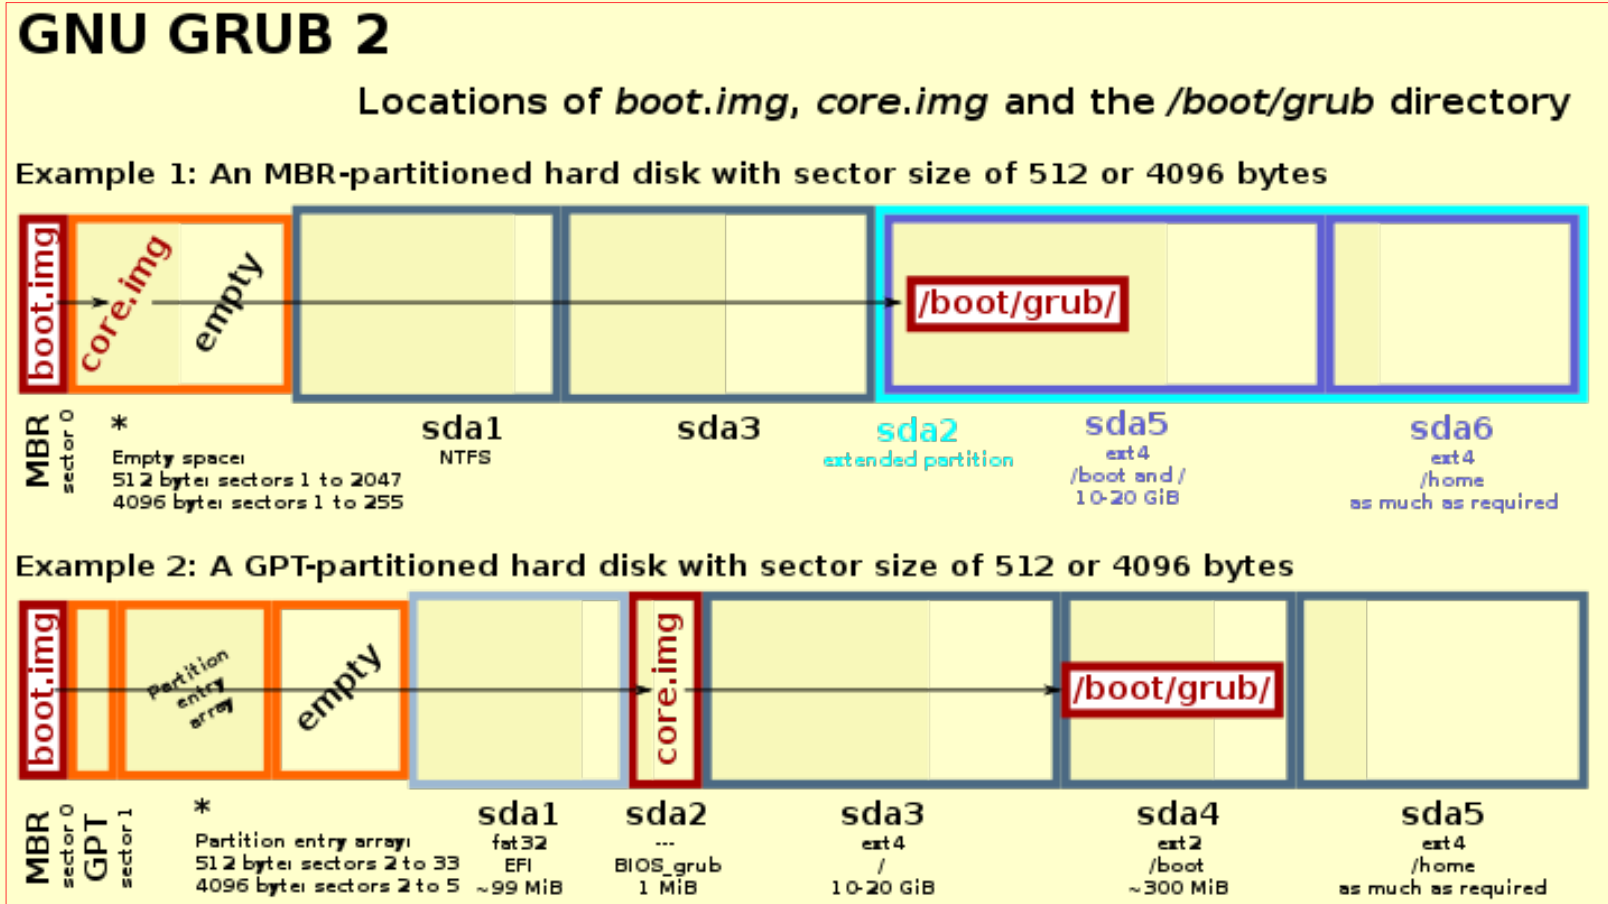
GNU GRUB 2

Locations of *boot.img*, *core.img* and the */boot/grub* directory

Example 1: An MBR-partitioned hard disk with sector size of 512 or 4096 bytes

boot.img core.img empty /boot/grub/

MBR sector 0

*
Empty space:
512 bytes: sectors 1 to 2047
4096 bytes: sectors 1 to 255

sda1
NTFS

sda3

sda2
extended partition

sda5
ext4
/boot and /
10-20 GiB

sda6
ext4
/home
as much as required

Example 2: A GPT-partitioned hard disk with sector size of 512 or 4096 bytes

boot.img Partition entry array empty core.img /boot/grub/

MBR sector 0 GPT sector 1

*
Partition entry array:
512 bytes: sectors 2 to 33
4096 bytes: sectors 2 to 5

sda1
fat32
EFI
~99 MiB

sda2
---
BIOS_grub
1 MiB

sda3
ext4
/
10-20 GiB

sda4
ext2
/boot
~300 MiB

sda5
ext4
/home
as much as required